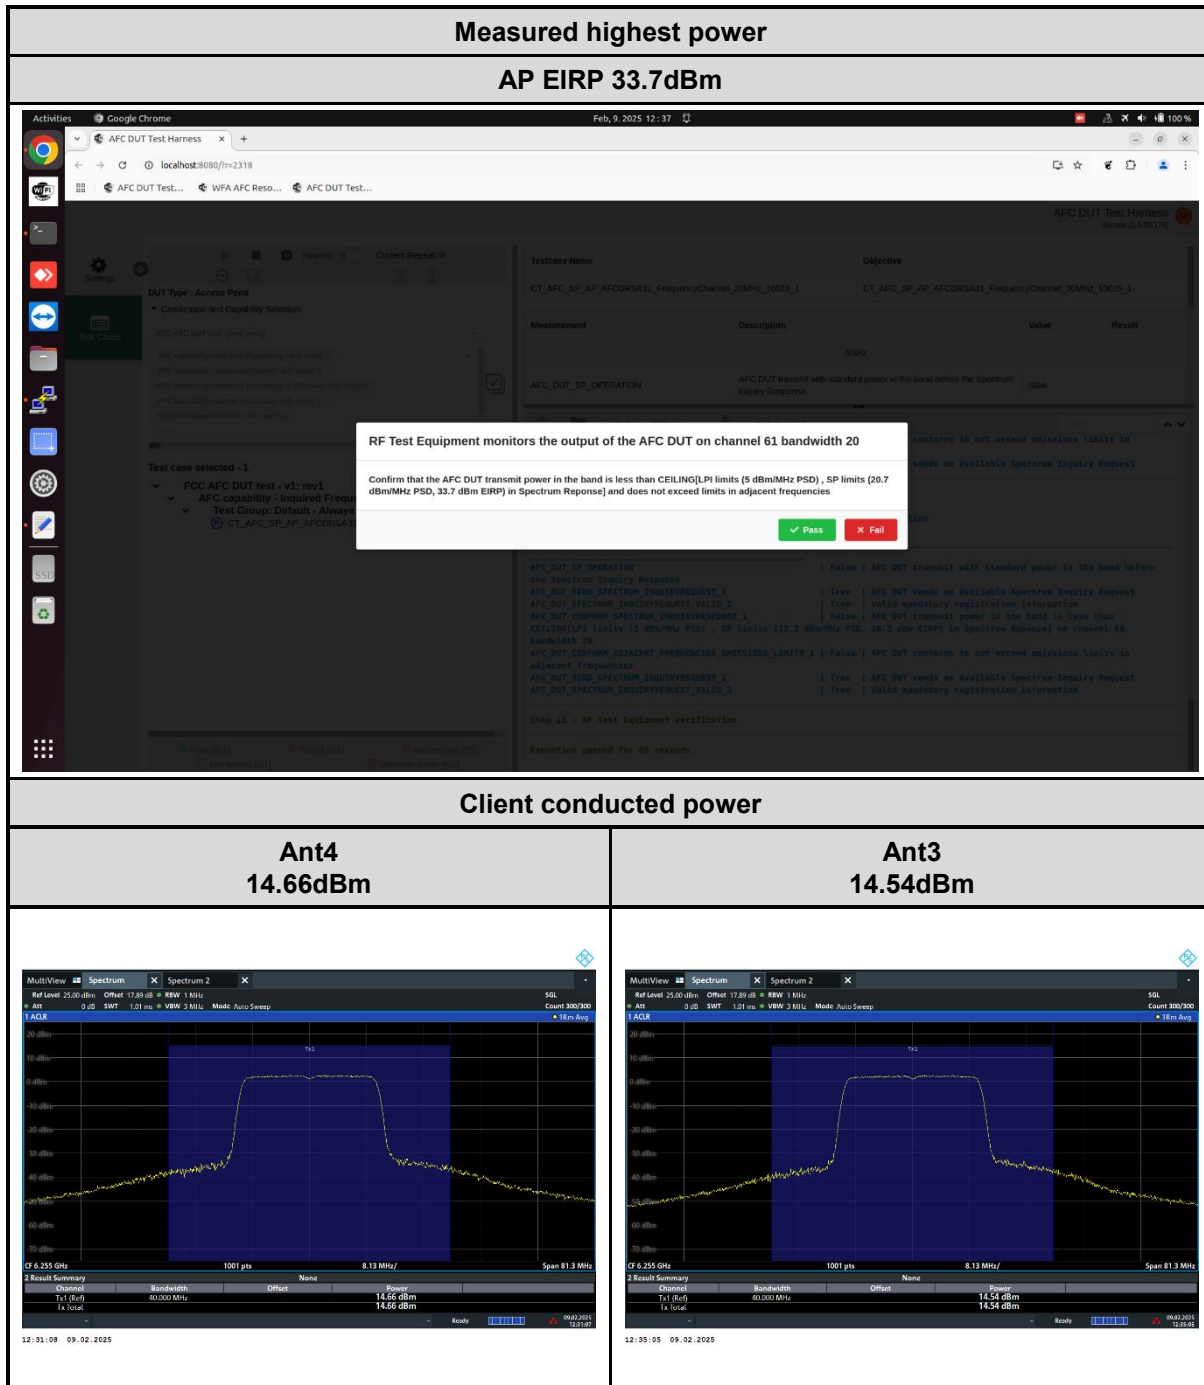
Measured highest power

AP EIRP 33.7dBm

Activities Google Chrome Feb, 9. 2025 12:37 100 %

AFC DUT Test Harness ×

localhost:8080/?r=2318

AFC DUT Test... WFA AFC Reso... AFC DUT Test...

AFC DUT Test Harness

Settings

DUT Type : Access Point

Certification and Capability Selection

Testcase Name | Objective

CT_AFC_SP_AP_AFCDRSA31_FrequencyChannel_20MHz_10025_1 | CT_AFC_SP_AP_AFCDRSA31_FrequencyChannel_20MHz_10025_1

Measurement | Description | Value | Result

AFC_DUT_SP_OPERATION | AFC DUT transmit with standard power in the band before the Spectrum Inquiry Response | false

Test case selected - 1

FCC AFC DUT test - v1: rev1

AFC capability - Inquired Frequ

Test Group: Default - Always

CT_AFC_SP_AP_AFCDRSA31

RF Test Equipment monitors the output of the AFC DUT on channel 61 bandwidth 20

Confirm that the AFC DUT transmit power in the band is less than CEILING[LPI limits (5 dBm/MHz PSD) , SP limits (20.7 dBm/MHz PSD, 33.7 dBm EIRP) in Spectrum Reponse] and does not exceed limits in adjacent frequencies

✓ Pass ✕ Fail

AFC_DUT_SP_OPERATION | AFC DUT transmit with standard power in the band before the Spectrum Inquiry Response
AFC_DUT_SEND_SPECTRUM_INQUIRYREQUEST_1 | True | AFC DUT sends an Available Spectrum Inquiry Request
AFC_DUT_SPECTRUM_INQUIRYREQUEST_VALID_1 | True | Valid mandatory registration information
AFC_DUT_CONFORM_SPECTRUM_INQUIRYRESPONSE_1 | False | AFC DUT transmit power in the band is less than CEILING[LPI limits (5 dBm/MHz PSD) , SP limits (13.3 dBm/MHz PSD, 26.3 dBm EIRP) in Spectrum Reponse] on channel 69 bandwidth 20.
AFC_DUT_CONFORM_ADJACENT_FREQUENCIES_EMISSIONS_LIMITS_1 | False | AFC DUT conforms to not exceed emissions limits in adjacent frequencies
AFC_DUT_SEND_SPECTRUM_INQUIRYREQUEST_2 | True | AFC DUT sends an Available Spectrum Inquiry Request
AFC_DUT_SPECTRUM_INQUIRYREQUEST_VALID_2 | True | Valid mandatory registration information

Step 11 : RF Test Equipment verification

Execution passed for 69 seconds

Client conducted power

| Ant4<br>14.66dBm | Ant3<br>14.54dBm |
|---|---|

MultiView Spectrum Spectrum 2
Ref Level 25.00 dBm Offset 17.89 dB RBW 1 MHz SGL
Att 0 dB SWT 1.01 ms VBW 3 MHz Mode Auto Sweep Count 300/300
1 ACLR 1Rm Avg
20 dBm 10 dBm 0 dBm -10 dBm -20 dBm -30 dBm -40 dBm -50 dBm -60 dBm -70 dBm
Tx1
CF 6.255 GHz 1001 pts 8.13 MHz/ Span 81.3 MHz
2 Result Summary None
Channel | Bandwidth | Offset | Power
Tx1 (Ref) | 40.000 MHz | | 14.66 dBm
Tx Total | | | 14.66 dBm
Ready 09.02.2025 12:31:07
12:31:08 09.02.2025

MultiView Spectrum Spectrum 2
Ref Level 25.00 dBm Offset 17.89 dB RBW 1 MHz SGL
Att 0 dB SWT 1.01 ms VBW 3 MHz Mode Auto Sweep Count 300/300
1 ACLR 1Rm Avg
20 dBm 10 dBm 0 dBm -10 dBm -20 dBm -30 dBm -40 dBm -50 dBm -60 dBm -70 dBm
Tx1
CF 6.255 GHz 1001 pts 8.13 MHz/ Span 81.3 MHz
2 Result Summary None
Channel | Bandwidth | Offset | Power
Tx1 (Ref) | 40.000 MHz | | 14.54 dBm
Tx Total | | | 14.54 dBm
Ready 09.02.2025 12:35:05
12:35:05 09.02.2025